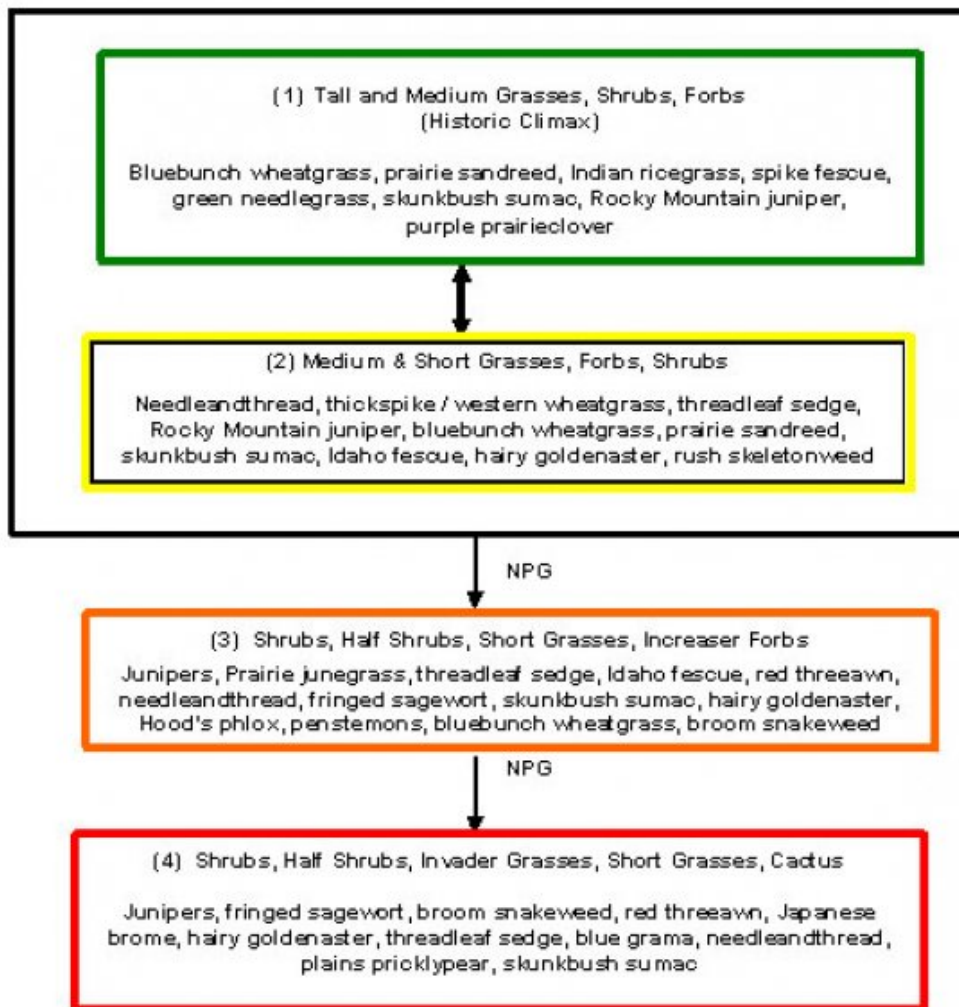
(1) Tall and Medium Grasses, Shrubs, Forbs
(Historic Climax)

Bluebunch wheatgrass, prairie sandreed, Indian ricegrass, spike fescue, green needlegrass, skunkbush sumac, Rocky Mountain juniper, purple prairieclover

(2) Medium & Short Grasses, Forbs, Shrubs

Needleandthread, thickspike / western wheatgrass, threadleaf sedge, Rocky Mountain juniper, bluebunch wheatgrass, prairie sandreed, skunkbush sumac, Idaho fescue, hairy goldenaster, rush skeletonweed

NPG

(3) Shrubs, Half Shrubs, Short Grasses, Increaser Forbs

Junipers, Prairie junegrass, threadleaf sedge, Idaho fescue, red threeawn, needleandthread, fringed sagewort, skunkbush sumac, hairy goldenaster, Hood's phlox, penstemons, bluebunch wheatgrass, broom snakeweed

NPG

(4) Shrubs, Half Shrubs, Invader Grasses, Short Grasses, Cactus

Junipers, fringed sagewort, broom snakeweed, red threeawn, Japanese brome, hairy goldenaster, threadleaf sedge, blue grama, needleandthread, plains pricklypear, skunkbush sumac